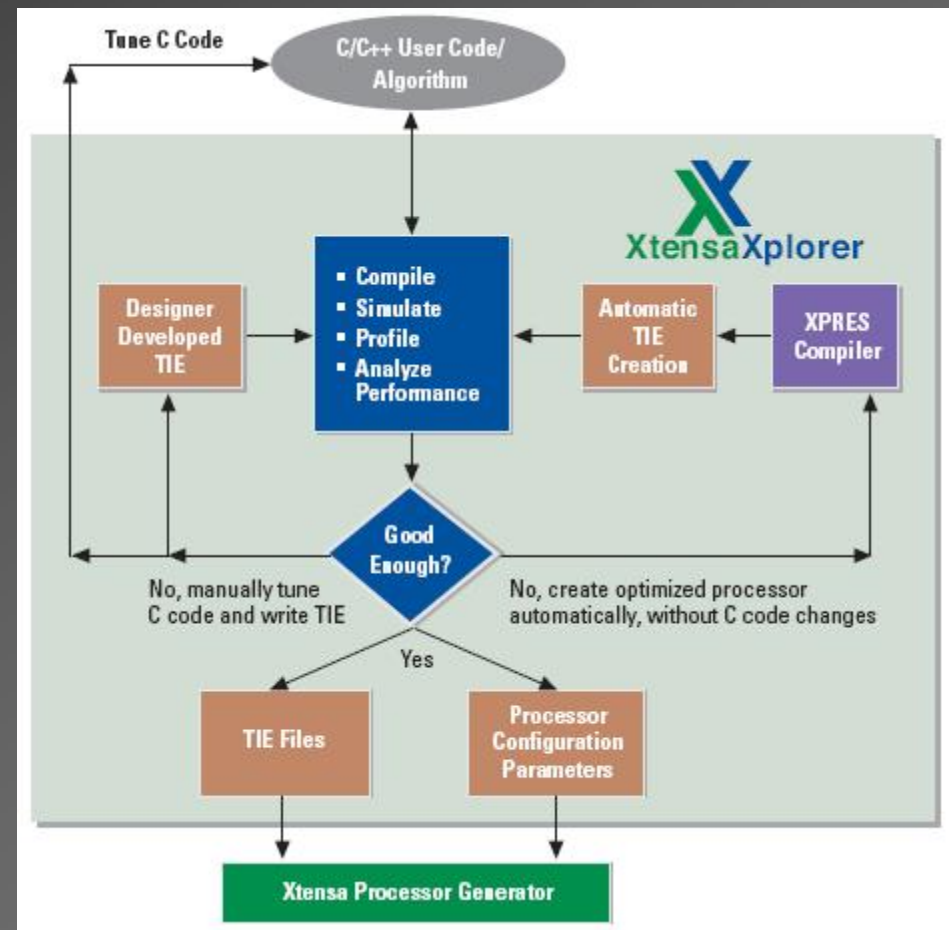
Tune C Code

C/C++ User Code/ Algorithm

XtensaXplorer

Designer Developed TIE

- Compile
- Simulate
- Profile
- Analyze Performance

Automatic TIE Creation

XPRES Compiler

Good Enough?

No, manually tune C code and write TIE

No, create optimized processor automatically, without C code changes

Yes

TIE Files

Processor Configuration Parameters

Xtensa Processor Generator